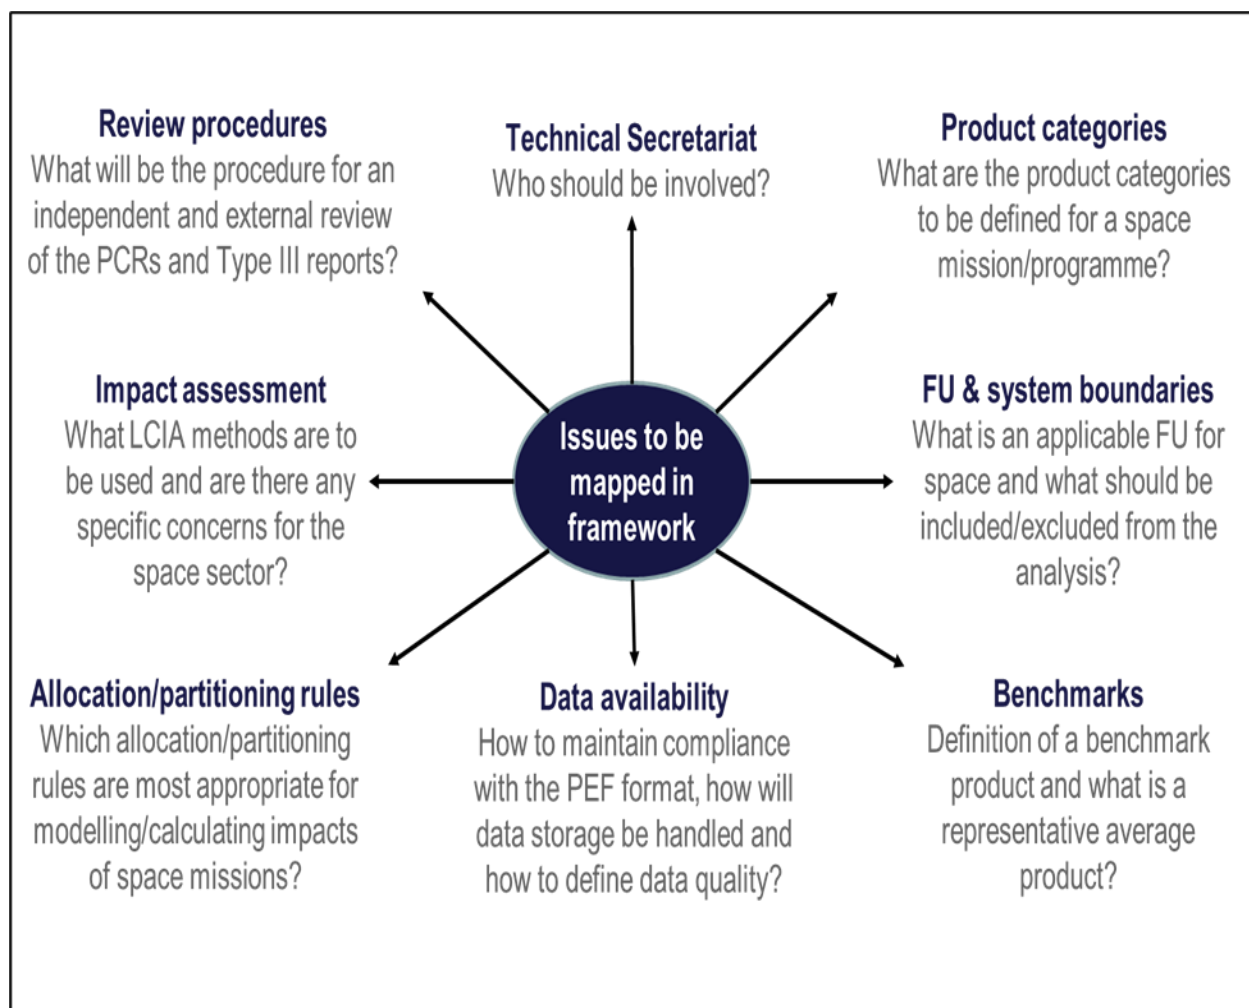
Review procedures
What will be the procedure for an independent and external review of the PCRs and Type III reports?

Technical Secretariat
Who should be involved?

Product categories
What are the product categories to be defined for a space mission/programme?

Impact assessment
What LCIA methods are to be used and are there any specific concerns for the space sector?

Issues to be mapped in framework

FU & system boundaries
What is an applicable FU for space and what should be included/excluded from the analysis?

Allocation/partitioning rules
Which allocation/partitioning rules are most appropriate for modelling/calculating impacts of space missions?

Data availability
How to maintain compliance with the PEF format, how will data storage be handled and how to define data quality?

Benchmarks
Definition of a benchmark product and what is a representative average product?